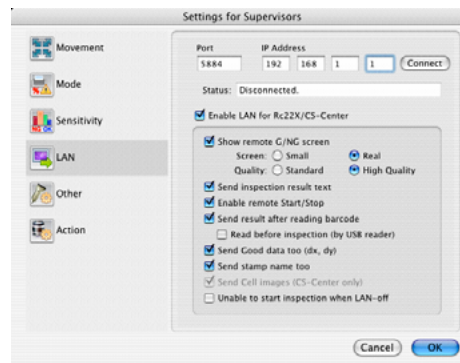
Settings for Supervisors

Movement

Mode

Sensitivity

LAN

Other

Action

Port
5884

IP Address
192 168 1 1

Connect

Status: Disconnected.

Enable LAN for Rc22X/CS-Center

Show remote G/NG screen
Screen: Small Real
Quality: Standard High Quality

Send inspection result text

Enable remote Start/Stop

Send result after reading barcode

Read before inspection (by USB reader)

Send Good data too (dx, dy)

Send stamp name too

Send Cell images (CS-Center only)

Unable to start inspection when LAN-off

Cancel

OK